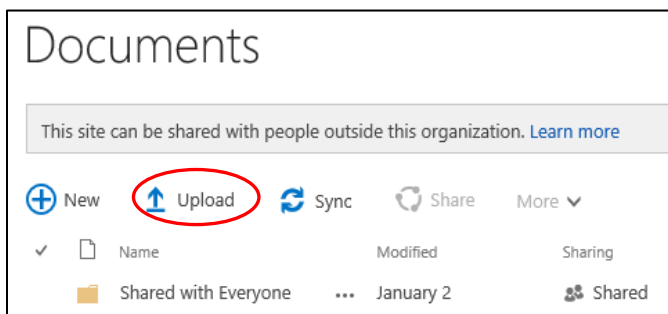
Documents

This site can be shared with people outside this organization. Learn more

New Upload Sync Share More

| | Name | | Modified | Sharing |
|---|---|---|---|---|
| | Shared with Everyone | ... | January 2 | Shared |